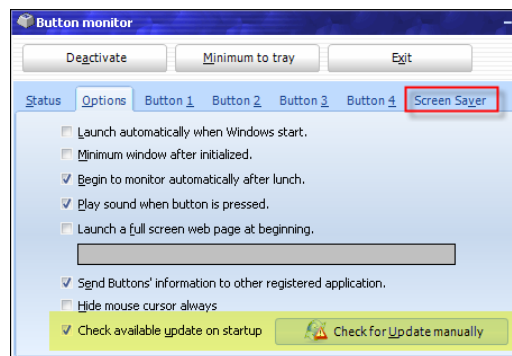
Button monitor

Deactivate | Minimum to tray | Exit

Status | Options | Button 1 | Button 2 | Button 3 | Button 4 | Screen Saver

Launch automatically when Windows start.

Minimum window after initialized.

Begin to monitor automatically after lunch.

Play sound when button is pressed.

Launch a full screen web page at beginning.

Send Buttons' information to other registered application.

Hide mouse cursor always

Check available update on startup

Check for Update manually